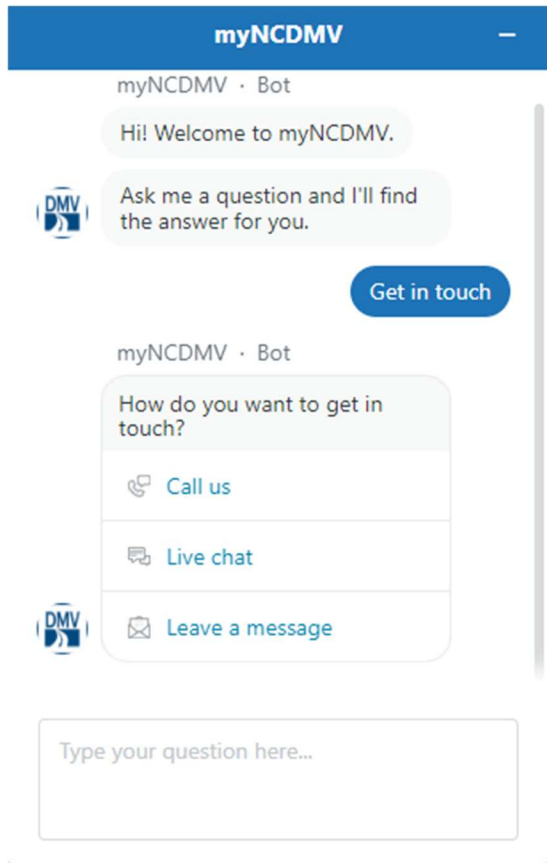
myNCDMV

–

myNCDMV · Bot

Hi! Welcome to myNCDMV.

DMV

Ask me a question and I'll find the answer for you.

Get in touch

myNCDMV · Bot

How do you want to get in touch?

Call us

Live chat

DMV

Leave a message

Type your question here...